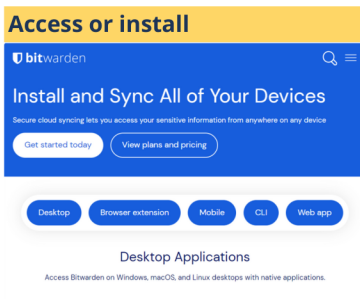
Access or install

bitwarden

Install and Sync All of Your Devices

Secure cloud syncing lets you access your sensitive information from anywhere on any device

Get started today

View plans and pricing

Desktop

Browser extension

Mobile

CLI

Web app

Desktop Applications

Access Bitwarden on Windows, macOS, and Linux desktops with native applications.